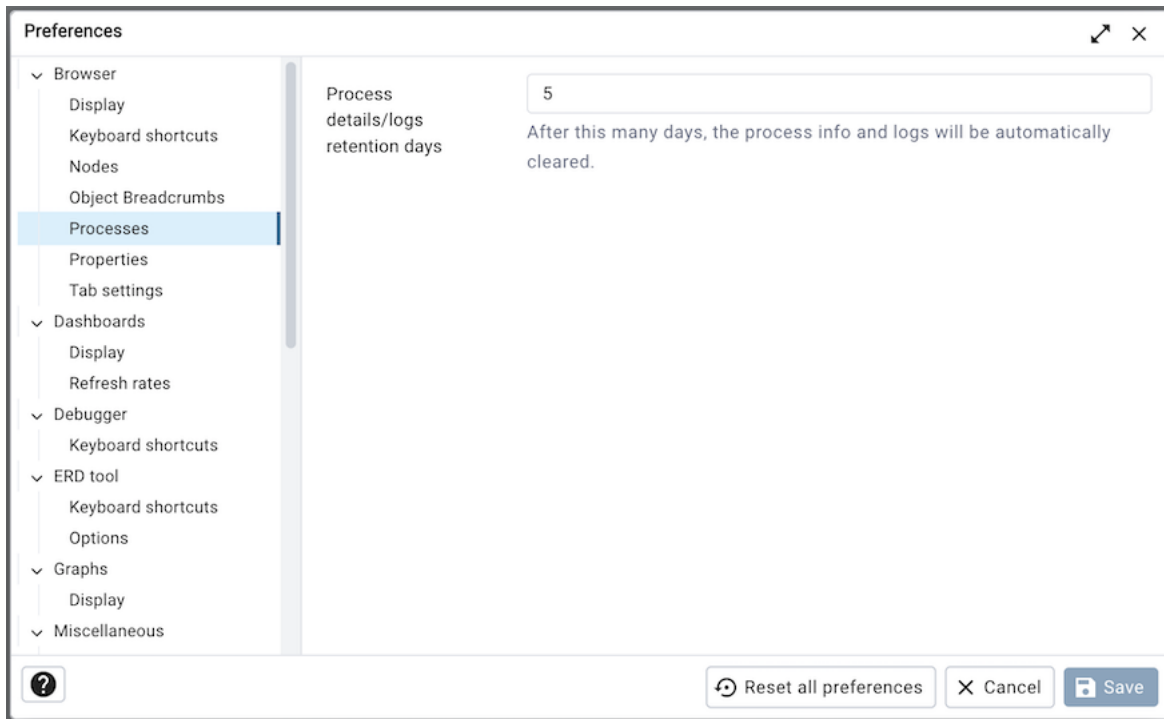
Preferences

Browser
Display
Keyboard shortcuts
Nodes
Object Breadcrumbs
Processes
Properties
Tab settings
Dashboards
Display
Refresh rates
Debugger
Keyboard shortcuts
ERD tool
Keyboard shortcuts
Options
Graphs
Display
Miscellaneous

Process details/logs retention days

5

After this many days, the process info and logs will be automatically cleared.

?

Reset all preferences

Cancel

Save